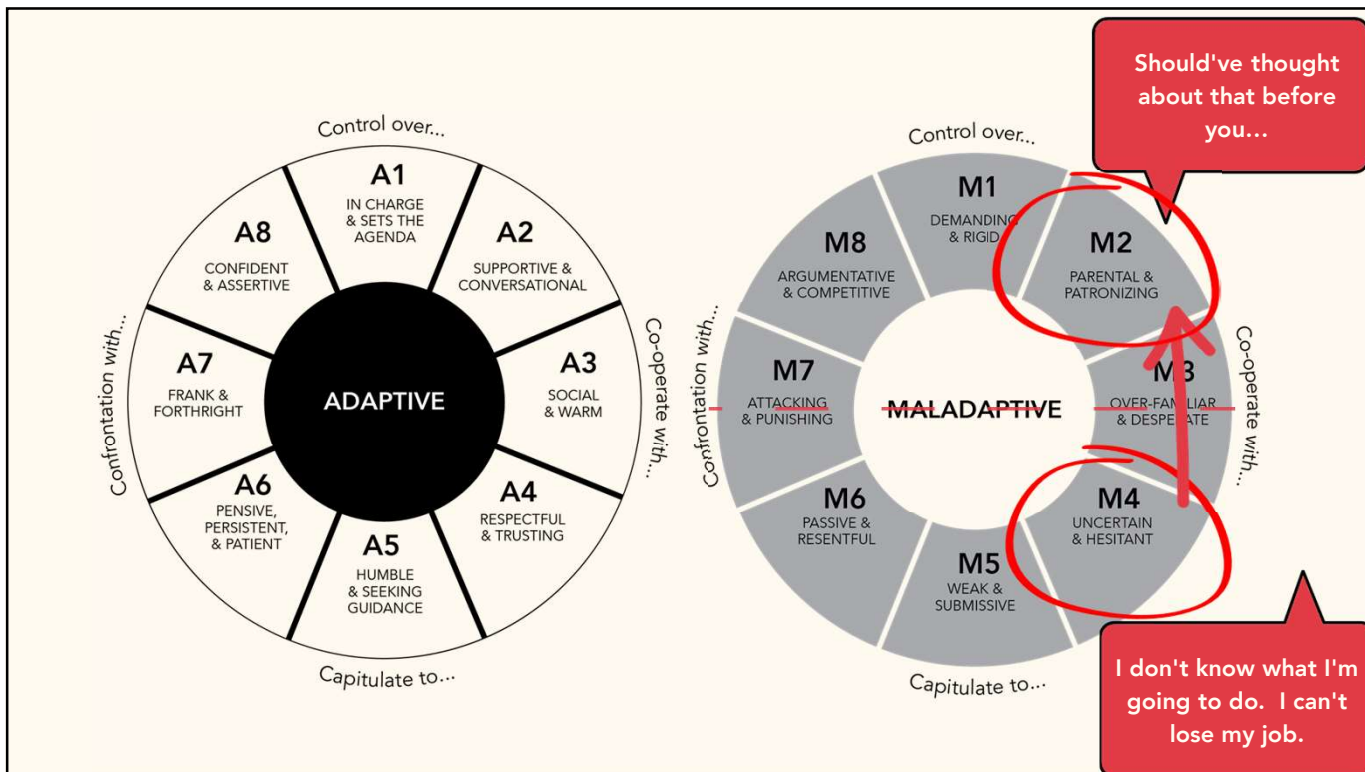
Control over...

A1
IN CHARGE & SETS THE AGENDA

A2
SUPPORTIVE & CONVERSATIONAL

A3
SOCIAL & WARM

A4
RESPECTFUL & TRUSTING

A5
HUMBLE & SEEKING GUIDANCE

A6
PENSIVE, PERSISTENT, & PATIENT

A7
FRANK & FORTHRIGHT

A8
CONFIDENT & ASSERTIVE

ADAPTIVE

Co-operate with...

Capitulate to...

Confrontation with...

Control over...

M1
DEMANDING & RIGID

M2
PARENTAL & PATRONIZING

M3
OVER-FAMILIAR & DESPERATE

M4
UNCERTAIN & HESITANT

M5
WEAK & SUBMISSIVE

M6
PASSIVE & RESENTFUL

M7
ATTACKING & PUNISHING

M8
ARGUMENTATIVE & COMPETITIVE

MALADAPTIVE

Co-operate with...

Capitulate to...

Confrontation with...

Should've thought about that before you...

I don't know what I'm going to do. I can't lose my job.